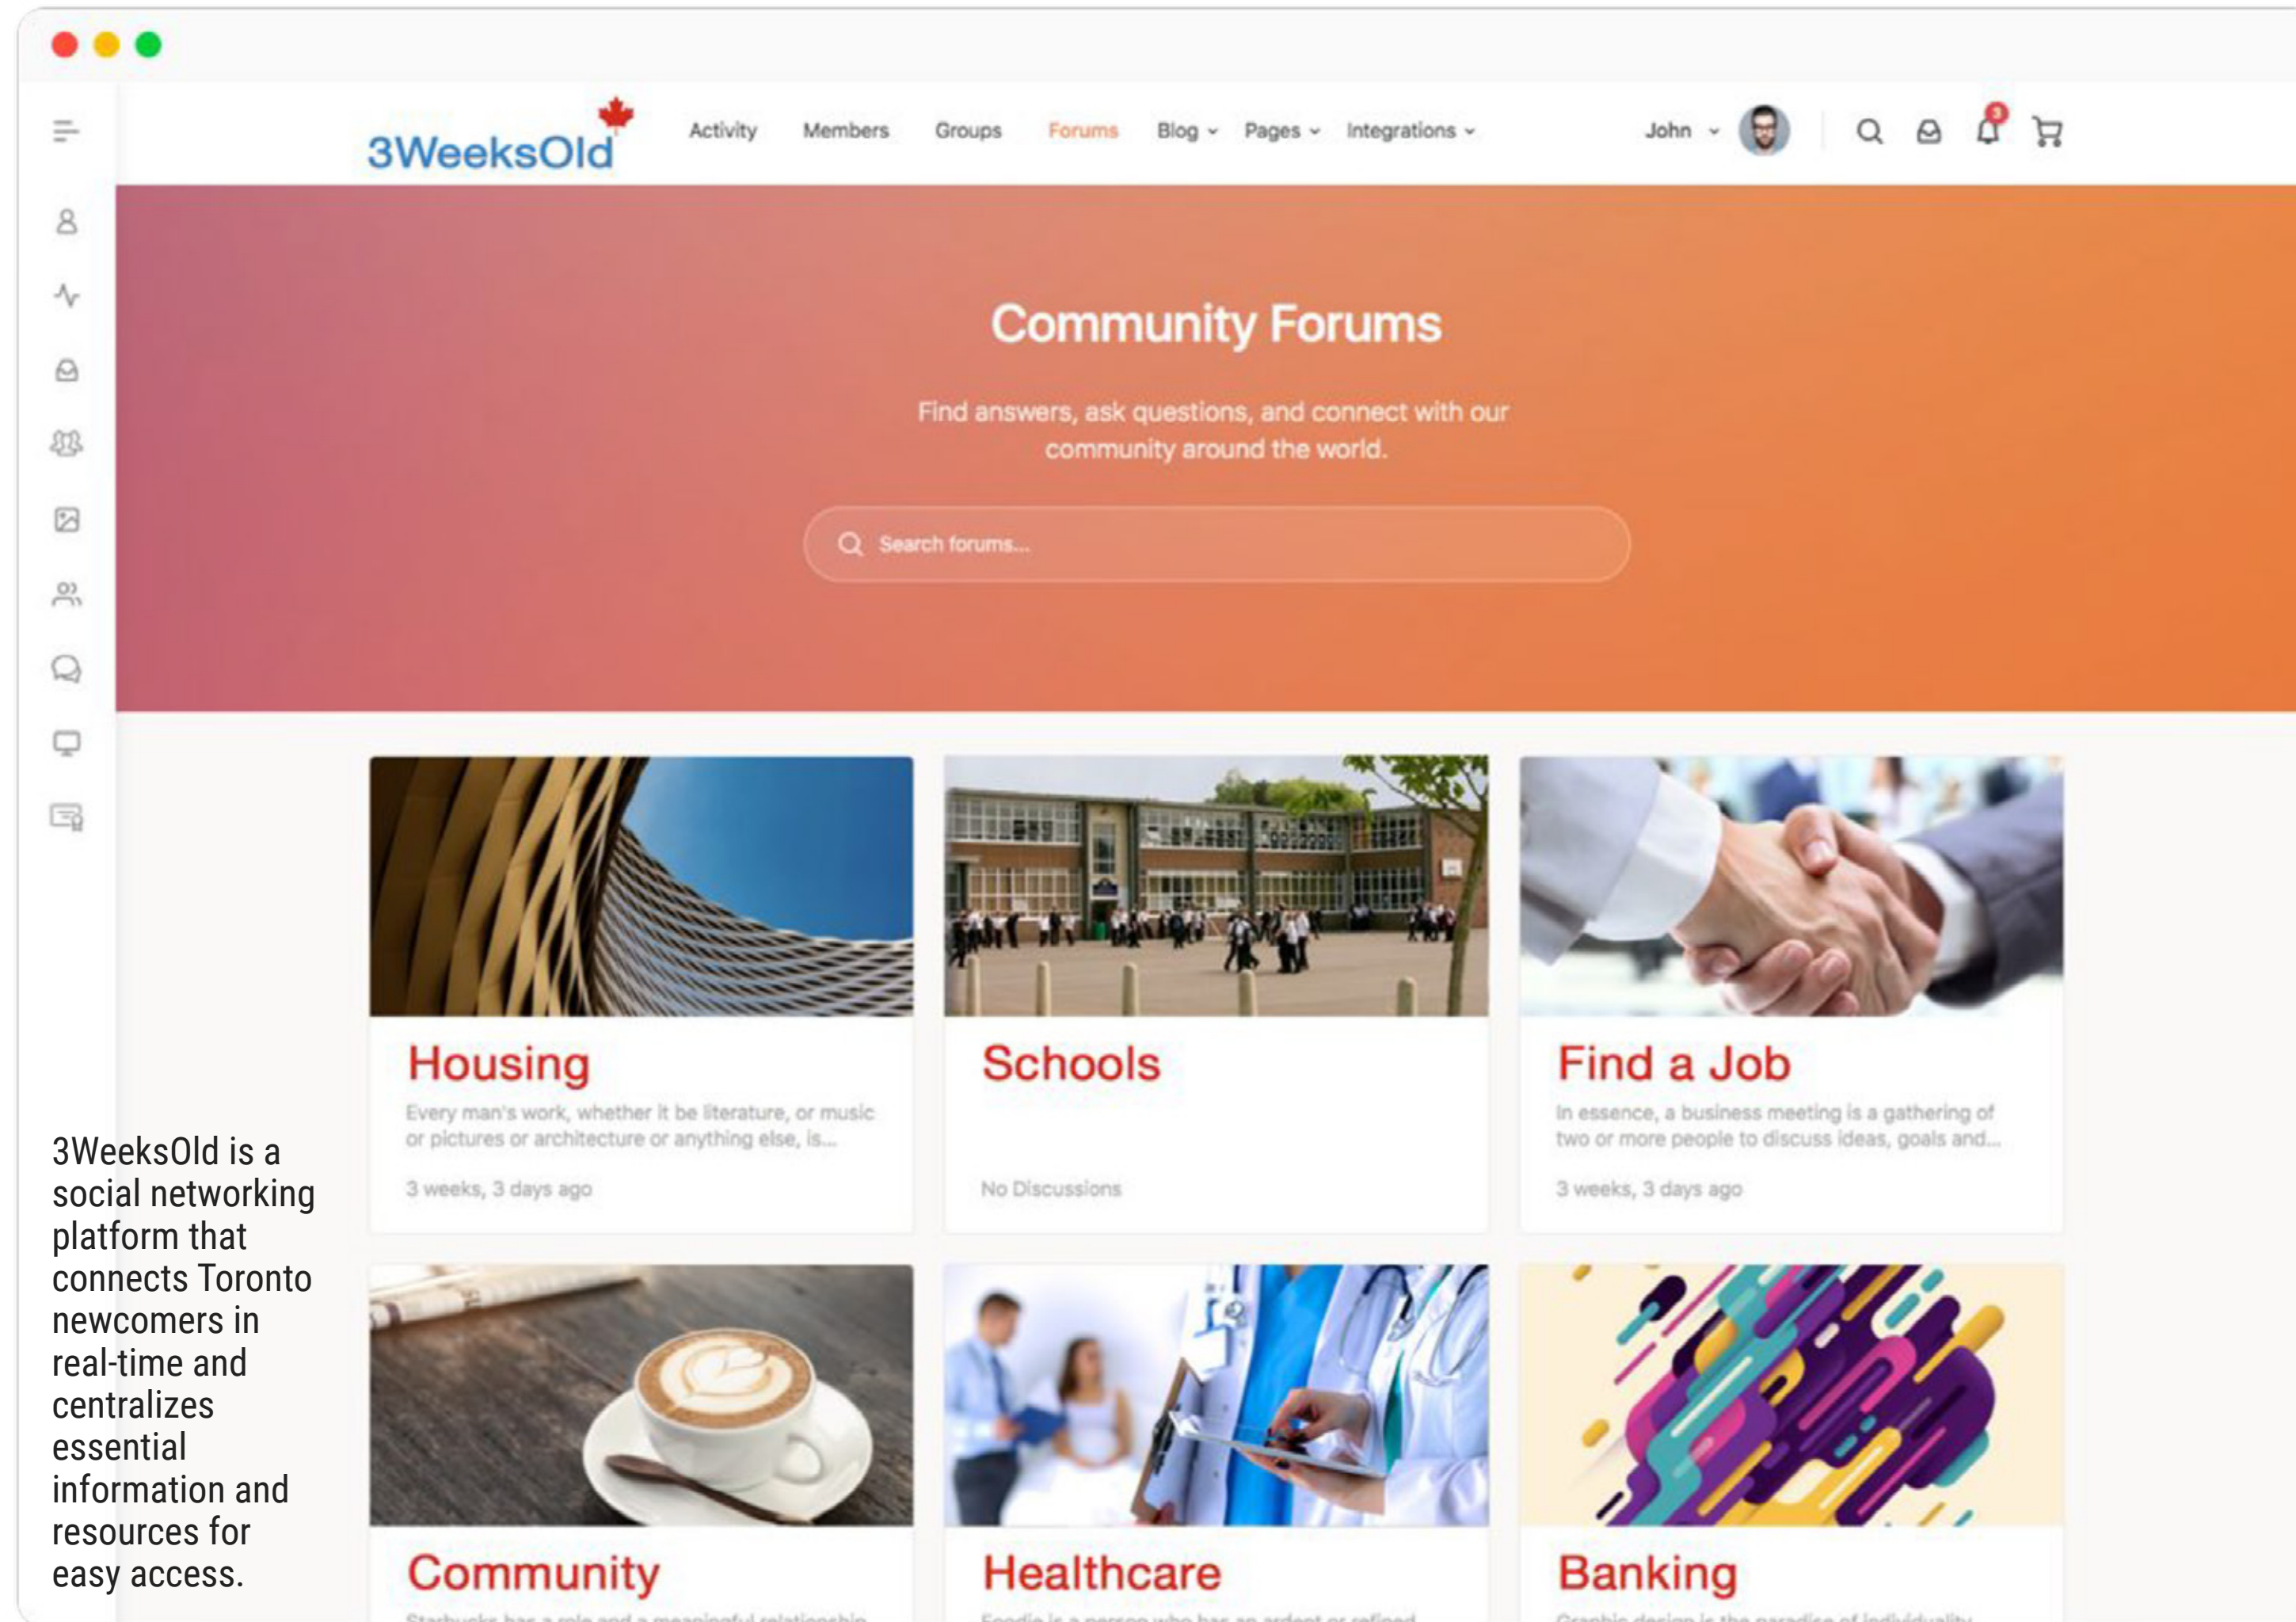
3WeeksOld

Activity Members Groups Forums Blog Pages Integrations

John

3

Community Forums

Find answers, ask questions, and connect with our community around the world.

Search forums...

Housing

Every man's work, whether it be literature, or music or pictures or architecture or anything else, is...

3 weeks, 3 days ago

Schools

No Discussions

Find a Job

In essence, a business meeting is a gathering of two or more people to discuss ideas, goals and...

3 weeks, 3 days ago

Community

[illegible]

Healthcare

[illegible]

Banking

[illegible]

3WeeksOld is a social networking platform that connects Toronto newcomers in real-time and centralizes essential information and resources for easy access.